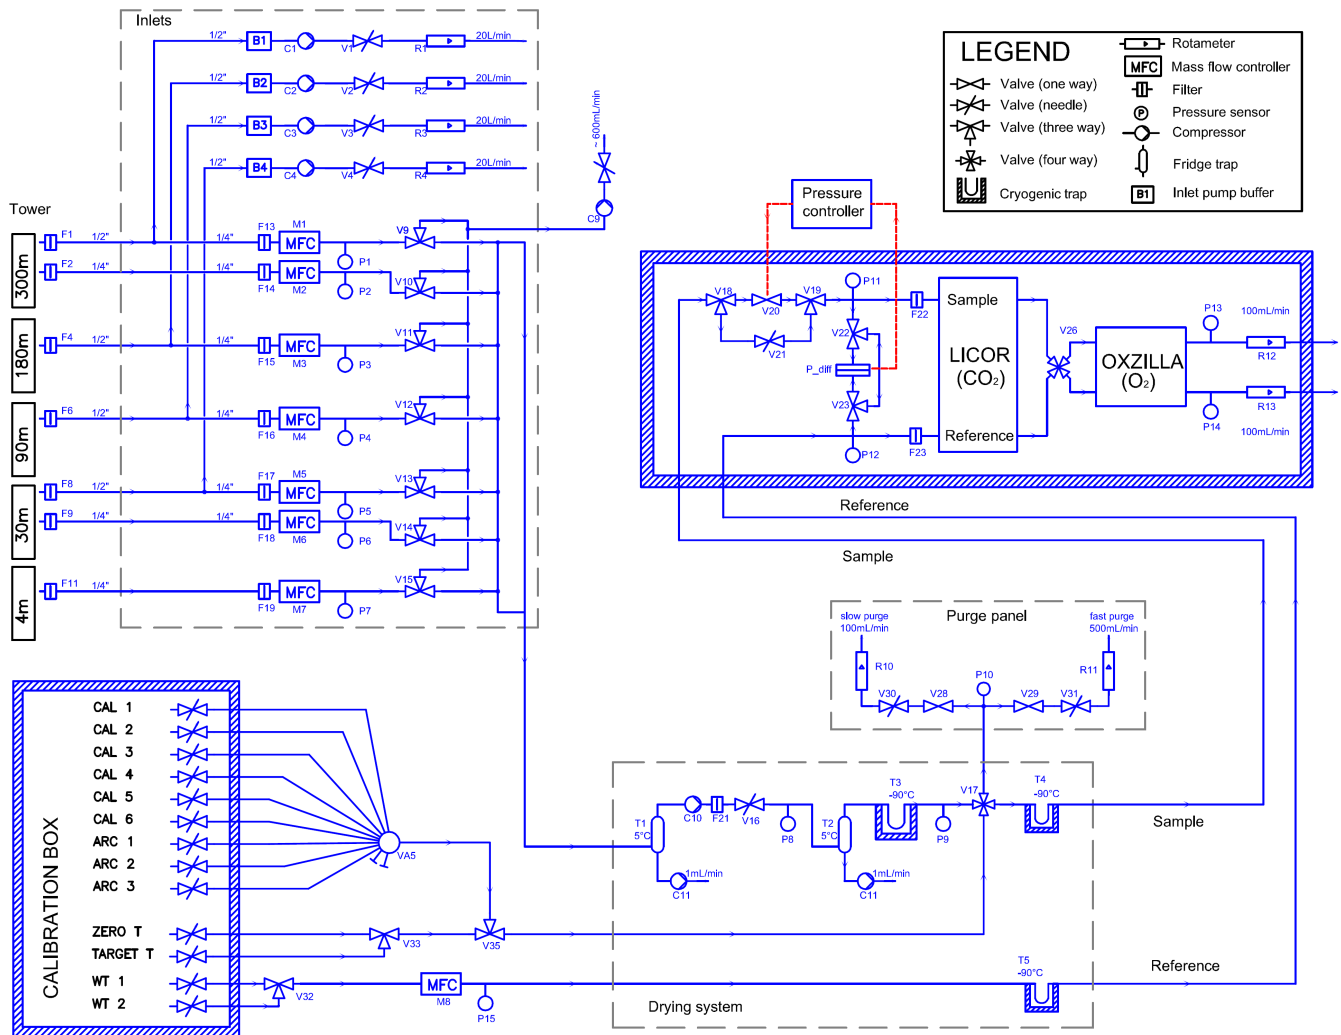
Inlets
1/2" B1 C1 V1 R1 20L/min
1/2" B2 C2 V2 R2 20L/min
1/2" B3 C3 V3 R3 20L/min
1/2" B4 C4 V4 R4 20L/min

~ 600mL/min
C9

Tower
300m
F1 1/2" 1/4" F13 MFC M1 V9
F2 1/4" 1/4" F14 MFC M2 P1 P2 V10
180m
F4 1/2" 1/4" F15 MFC M3 P3 V11
90m
F6 1/2" 1/4" F16 MFC M4 P4 V12
30m
F8 1/2" 1/4" F17 MFC M5 P5 V13
F9 1/4" 1/4" F18 MFC M6 P6 V14
4m
F11 1/4" F19 MFC M7 P7 V15

LEGEND
Valve (one way)
Valve (needle)
Valve (three way)
Valve (four way)
Cryogenic trap
Rotameter
MFC Mass flow controller
Filter
Pressure sensor
Compressor
Fridge trap
B1 Inlet pump buffer

Pressure controller
V18 V20 V19 P11 F22 Sample
V21 V22 P_diff V23 P12 F23 Reference
LICOR (CO₂)
V26
OXZILLA (O₂)
P13 100mL/min R12
R13 P14 100mL/min
Reference
Sample

Purge panel
slow purge 100mL/min R10
fast purge 500mL/min R11
P10
V30 V28 V29 V31

CALIBRATION BOX
CAL 1
CAL 2
CAL 3
CAL 4
CAL 5
CAL 6
ARC 1
ARC 2
ARC 3
VA5
ZERO T
TARGET T
WT 1
WT 2
V33 V35
V32 MFC M8 P15

T1 5°C C10 F21 V16 P8 T2 5°C C11 1mL/min C11 1mL/min
T3 -90°C P9 V17 T4 -90°C
Sample
T5 -90°C
Reference
Drying system